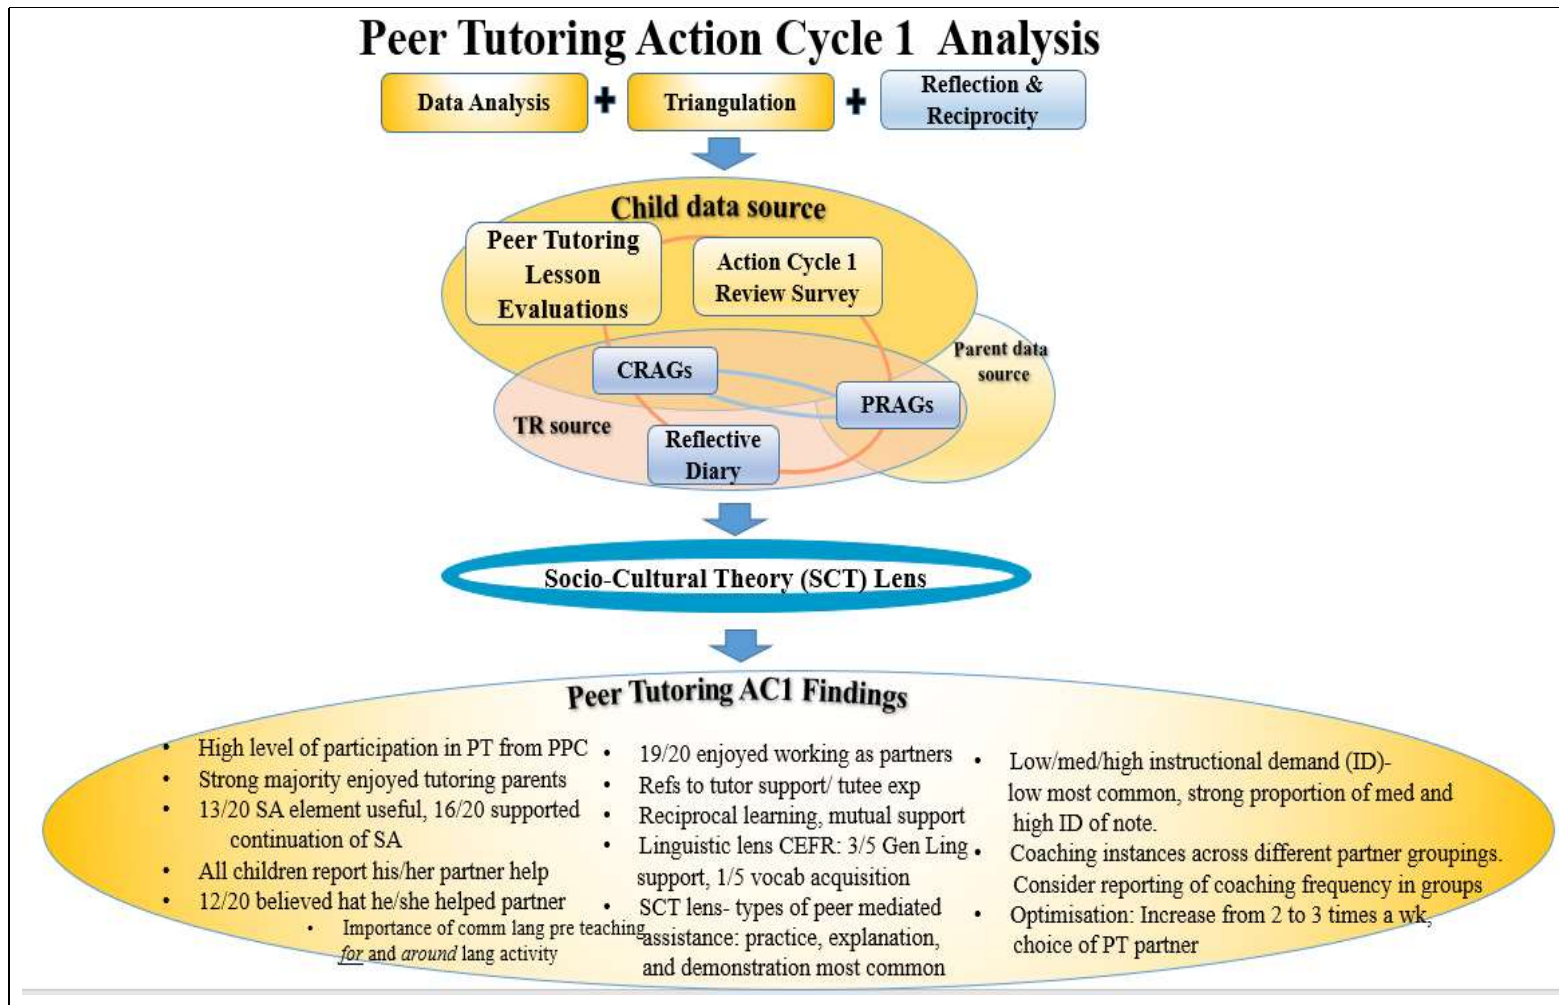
Peer Tutoring Action Cycle 1 Analysis

Data Analysis + Triangulation + Reflection & Reciprocity

Child data source

Peer Tutoring Lesson Evaluations

Action Cycle 1 Review Survey

Parent data source

CRAGs

PRAGs

TR source

Reflective Diary

Socio-Cultural Theory (SCT) Lens

Peer Tutoring AC1 Findings

- High level of participation in PT from PPC
- Strong majority enjoyed tutoring parents
- 13/20 SA element useful, 16/20 supported continuation of SA
- All children report his/her partner help
- 12/20 believed hat he/she helped partner
  - Importance of comm lang pre teaching *for* and *around* lang activity

- 19/20 enjoyed working as partners
- Refs to tutor support/ tutee exp
- Reciprocal learning, mutual support
- Linguistic lens CEFR: 3/5 Gen Ling support, 1/5 vocab acquisition
- SCT lens- types of peer mediated assistance: practice, explanation, and demonstration most common

- Low/med/high instructional demand (ID)- low most common, strong proportion of med and high ID of note.
- Coaching instances across different partner groupings. Consider reporting of coaching frequency in groups
- Optimisation: Increase from 2 to 3 times a wk, choice of PT partner